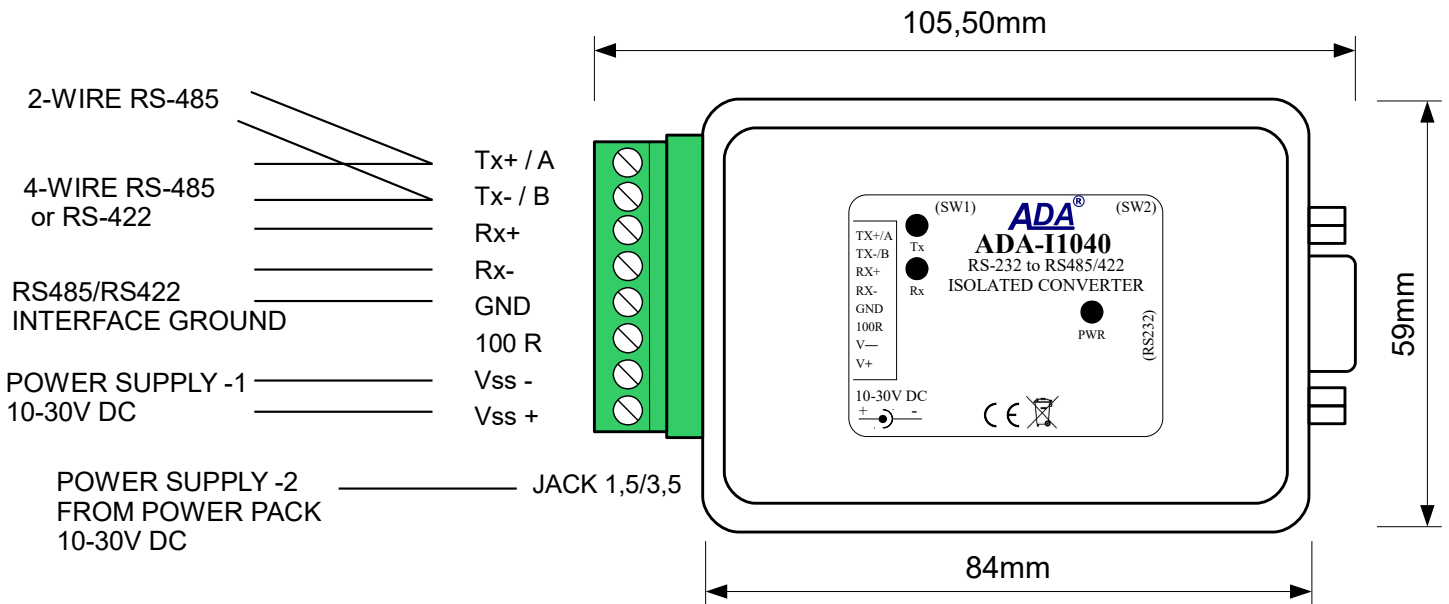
105,50mm

2-WIRE RS-485

4-WIRE RS-485
or RS-422

RS485/RS422
INTERFACE GROUND

POWER SUPPLY -1
10-30V DC

POWER SUPPLY -2
FROM POWER PACK
10-30V DC

Tx+ / A
Tx- / B
Rx+
Rx-
GND
100 R
Vss -
Vss +

JACK 1,5/3,5

(SW1)
ADA®
(SW2)
TX+/A
TX-/B
RX+
RX-
GND
100R
V—
V+
Tx
Rx
ADA-I1040
RS-232 to RS485/422
ISOLATED CONVERTER
PWR
(RS232)
10-30V DC
+ -
CE

59mm

84mm